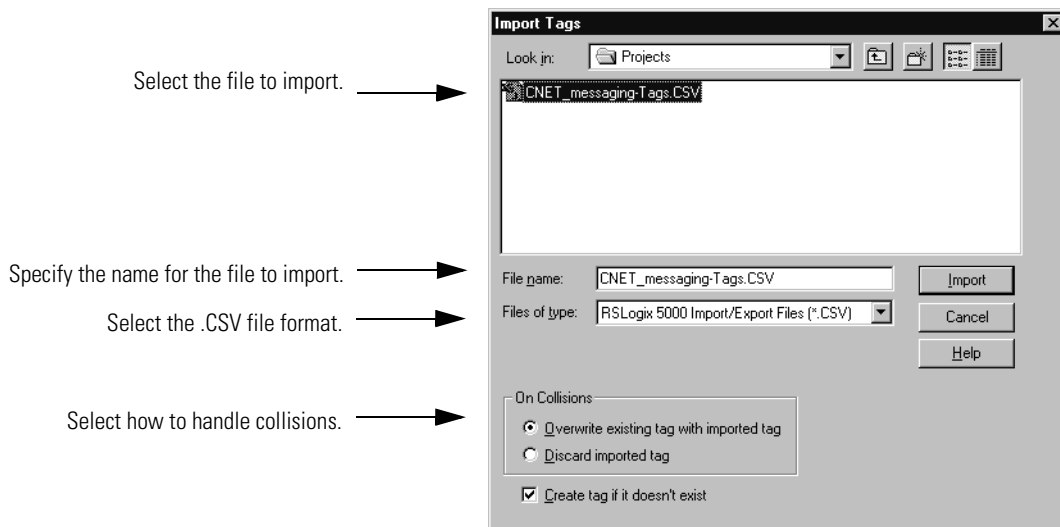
Import Tags

Look in: Projects

Select the file to import.

CNET_messaging-Tags.CSV

Specify the name for the file to import.

File name: CNET_messaging-Tags.CSV

Import

Select the .CSV file format.

Files of type: RSLogix 5000 Import/Export Files (*.CSV)

Cancel

Help

On Collisions

Select how to handle collisions.

Overwrite existing tag with imported tag

Discard imported tag

Create tag if it doesn't exist